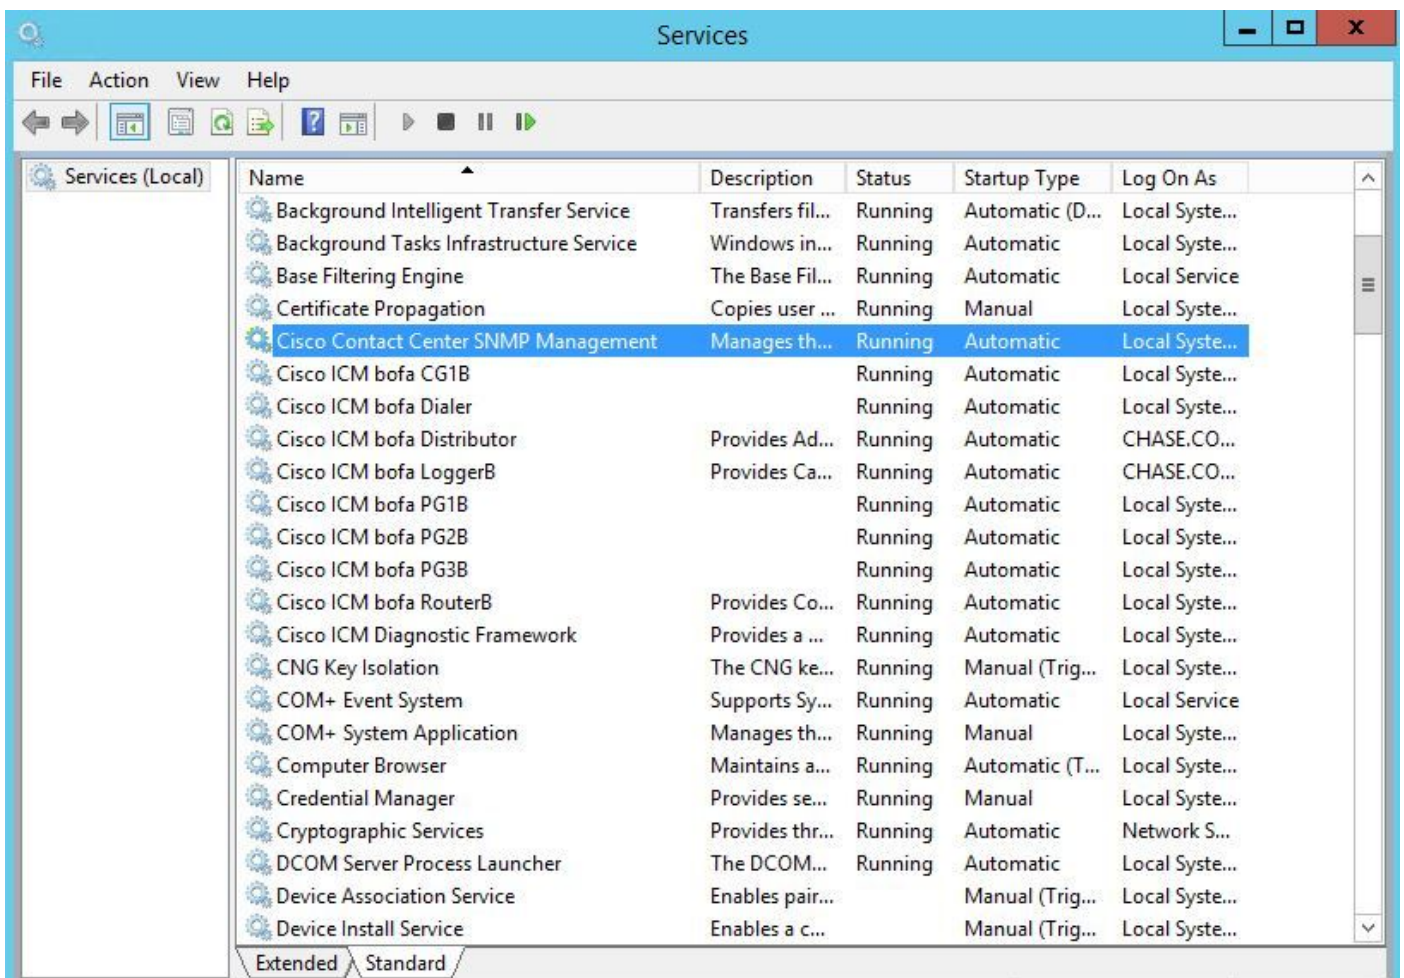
Services

File Action View Help

Services (Local)

| Name | Description | Status | Startup Type | Log On As |
|---|---|---|---|---|
| Background Intelligent Transfer Service | Transfers fil... | Running | Automatic (D... | Local Syste... |
| Background Tasks Infrastructure Service | Windows in... | Running | Automatic | Local Syste... |
| Base Filtering Engine | The Base Fil... | Running | Automatic | Local Service |
| Certificate Propagation | Copies user ... | Running | Manual | Local Syste... |
| Cisco Contact Center SNMP Management | Manages th... | Running | Automatic | Local Syste... |
| Cisco ICM bofa CG1B | | Running | Automatic | Local Syste... |
| Cisco ICM bofa Dialer | | Running | Automatic | Local Syste... |
| Cisco ICM bofa Distributor | Provides Ad... | Running | Automatic | CHASE.CO... |
| Cisco ICM bofa LoggerB | Provides Ca... | Running | Automatic | CHASE.CO... |
| Cisco ICM bofa PG1B | | Running | Automatic | Local Syste... |
| Cisco ICM bofa PG2B | | Running | Automatic | Local Syste... |
| Cisco ICM bofa PG3B | | Running | Automatic | Local Syste... |
| Cisco ICM bofa RouterB | Provides Co... | Running | Automatic | Local Syste... |
| Cisco ICM Diagnostic Framework | Provides a ... | Running | Automatic | Local Syste... |
| CNG Key Isolation | The CNG ke... | Running | Manual (Trig... | Local Syste... |
| COM+ Event System | Supports Sy... | Running | Automatic | Local Service |
| COM+ System Application | Manages th... | Running | Manual | Local Syste... |
| Computer Browser | Maintains a... | Running | Automatic (T... | Local Syste... |
| Credential Manager | Provides se... | Running | Manual | Local Syste... |
| Cryptographic Services | Provides thr... | Running | Automatic | Network S... |
| DCOM Server Process Launcher | The DCOM... | Running | Automatic | Local Syste... |
| Device Association Service | Enables pair... | | Manual (Trig... | Local Syste... |
| Device Install Service | Enables a c... | | Manual (Trig... | Local Syste... |

Extended Standard